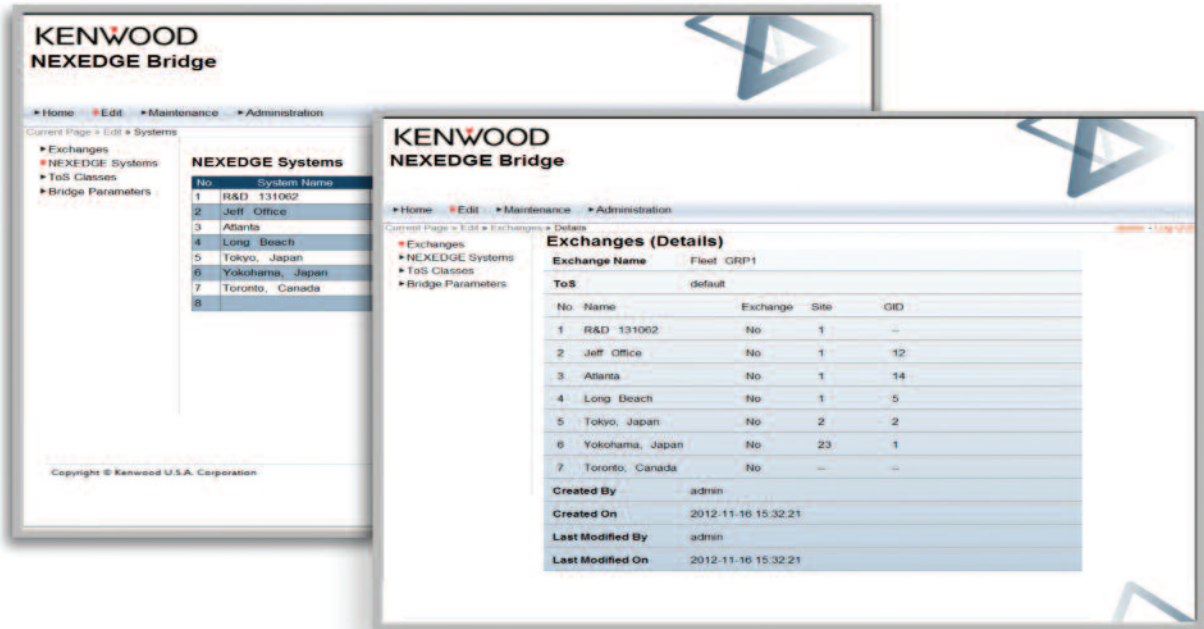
KENWOOD
NEXEDGE Bridge

▸Home ▸Edit ▸Maintenance ▸Administration

Current Page » Edit » Systems

▸Exchanges
▸NEXEDGE Systems
▸ToS Classes
▸Bridge Parameters

NEXEDGE Systems

| No. | System Name |
|---|---|
| 1 | R&D 131062 |
| 2 | Jeff Office |
| 3 | Atlanta |
| 4 | Long Beach |
| 5 | Tokyo, Japan |
| 6 | Yokohama, Japan |
| 7 | Toronto, Canada |
| 8 | |

Copyright © Kenwood U.S.A. Corporation

KENWOOD
NEXEDGE Bridge

▸Home ▸Edit ▸Maintenance ▸Administration

Current Page » Edit » Exchanges » Details

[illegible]

▸Exchanges
▸NEXEDGE Systems
▸ToS Classes
▸Bridge Parameters

Exchanges (Details)

| Exchange Name | Fleet GRP1 |
|---|---|
| ToS | default |

| No. | Name | Exchange | Site | GID |
|---|---|---|---|---|
| 1 | R&D 131062 | No | 1 | -- |
| 2 | Jeff Office | No | 1 | 12 |
| 3 | Atlanta | No | 1 | 14 |
| 4 | Long Beach | No | 1 | 5 |
| 5 | Tokyo, Japan | No | 2 | 2 |
| 6 | Yokohama, Japan | No | 23 | 1 |
| 7 | Toronto, Canada | No | -- | -- |

| Created By | admin |
|---|---|
| Created On | 2012-11-16 15:32:21 |
| Last Modified By | admin |
| Last Modified On | 2012-11-16 15:32:21 |